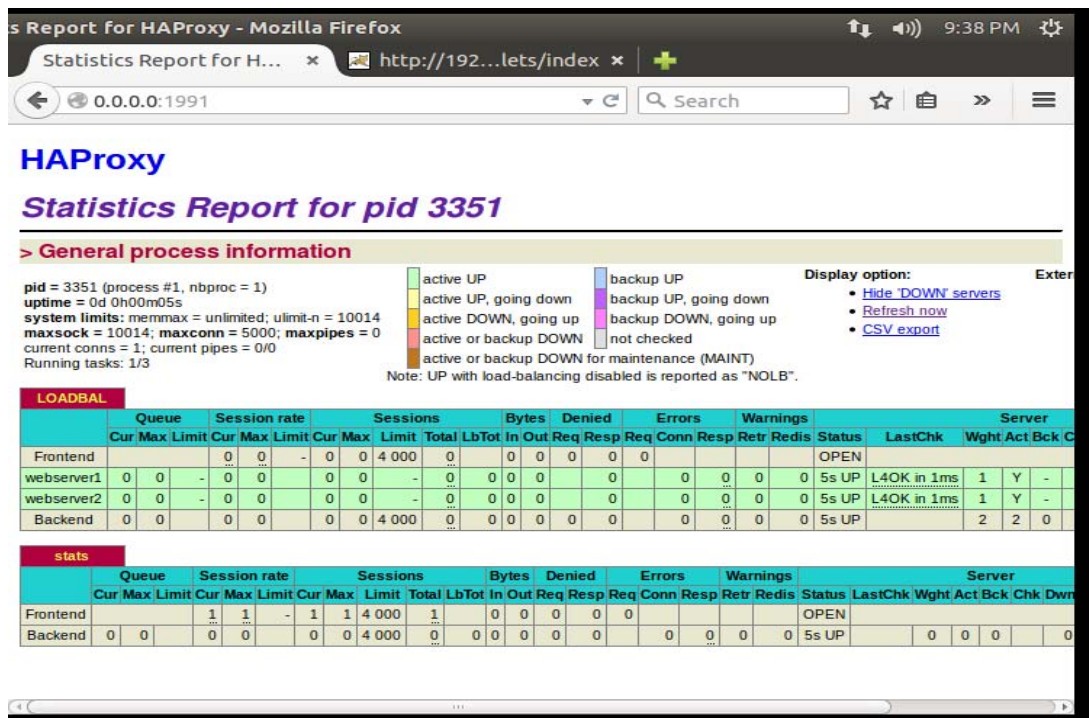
s Report for HAProxy - Mozilla Firefox

9:38 PM

Statistics Report for H... ×

http://192...lets/index ×

0.0.0.0:1991

Search

HAProxy

Statistics Report for pid 3351

> General process information

pid = 3351 (process #1, nbproc = 1)
uptime = 0d 0h00m05s
system limits: memmax = unlimited; ulimit-n = 10014
maxsock = 10014; maxconn = 5000; maxpipes = 0
current conns = 1; current pipes = 0/0
Running tasks: 1/3

active UP
active UP, going down
active DOWN, going up
active or backup DOWN
active or backup DOWN for maintenance (MAINT)
backup UP
backup UP, going down
backup DOWN, going up
not checked
Note: UP with load-balancing disabled is reported as "NOLB".

Display option:
• Hide 'DOWN' servers
• Refresh now
• CSV export

Exter

LOADBAL

| | Queue Cur | Max | Limit | Session rate Cur | Max | Limit | Sessions Cur | Max | Limit | Total | LbTot | Bytes In | Out | Denied Req | Resp | Errors Req | Conn | Resp | Warnings Retr | Redis | Server Status | LastChk | Wght | Act | Bck | C |
|---|---|---|---|---|---|---|---|---|---|---|---|---|---|---|---|---|---|---|---|---|---|---|---|---|---|---|
| Frontend | | | | 0 | 0 | - | 0 | 0 | 4 000 | 0 | | 0 | 0 | 0 | 0 | 0 | | | | | OPEN | | | | | |
| webserver1 | 0 | 0 | - | 0 | 0 | | 0 | 0 | - | 0 | 0 | 0 | 0 | | 0 | | 0 | 0 | 0 | 0 | 5s UP | L4OK in 1ms | 1 | Y | - | |
| webserver2 | 0 | 0 | - | 0 | 0 | | 0 | 0 | - | 0 | 0 | 0 | 0 | | 0 | | 0 | 0 | 0 | 0 | 5s UP | L4OK in 1ms | 1 | Y | - | |
| Backend | 0 | 0 | | 0 | 0 | | 0 | 0 | 4 000 | 0 | 0 | 0 | 0 | 0 | 0 | | 0 | 0 | 0 | 0 | 5s UP | | 2 | 2 | 0 | |

stats

| | Queue Cur | Max | Limit | Session rate Cur | Max | Limit | Sessions Cur | Max | Limit | Total | LbTot | Bytes In | Out | Denied Req | Resp | Errors Req | Conn | Resp | Warnings Retr | Redis | Server Status | LastChk | Wght | Act | Bck | Chk | Dwn |
|---|---|---|---|---|---|---|---|---|---|---|---|---|---|---|---|---|---|---|---|---|---|---|---|---|---|---|---|
| Frontend | | | | 1 | 1 | - | 1 | 1 | 4 000 | 1 | | 0 | 0 | 0 | 0 | 0 | | | | | OPEN | | | | | | |
| Backend | 0 | 0 | | 0 | 0 | | 0 | 0 | 4 000 | 0 | 0 | 0 | 0 | 0 | 0 | | 0 | 0 | 0 | 0 | 5s UP | | 0 | 0 | 0 | | 0 |